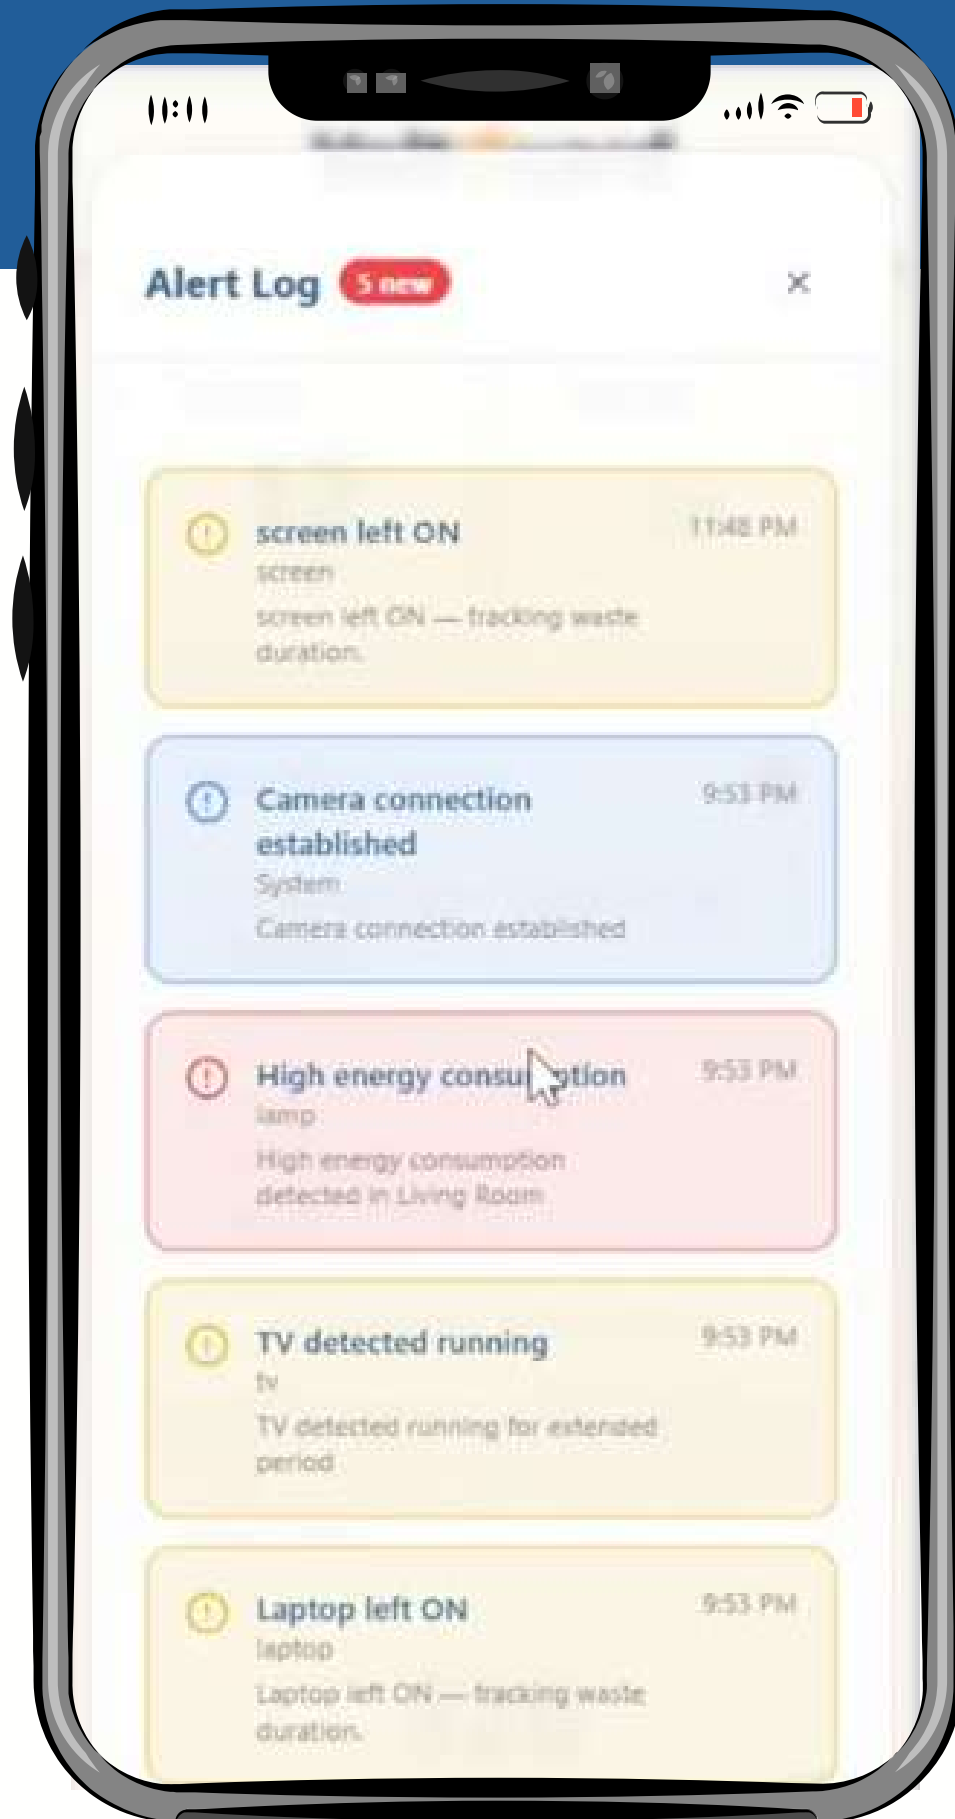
11:11

Alert Log 5 new
×

screen left ON
11:48 PM
screen
screen left ON — tracking waste duration.

Camera connection established
9:53 PM
System
Camera connection established

High energy consumption
9:53 PM
lamp
High energy consumption detected in Living Room

TV detected running
9:53 PM
tv
TV detected running for extended period

Laptop left ON
9:53 PM
laptop
Laptop left ON — tracking waste duration.